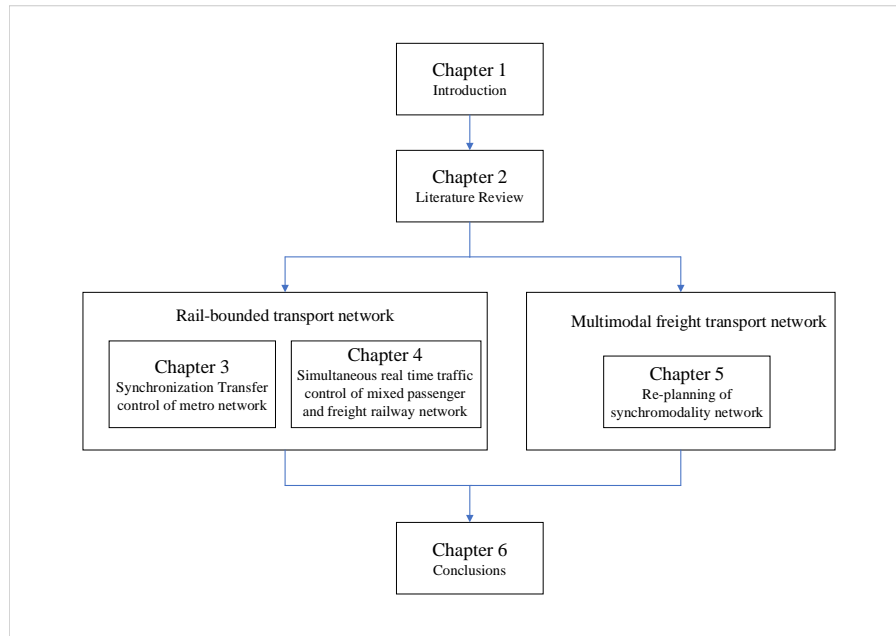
Chapter 1
Introduction

Chapter 2
Literature Review

Rail-bounded transport network

Chapter 3
Synchronization Transfer control of metro network

Chapter 4
Simultaneous real time traffic control of mixed passenger and freight railway network

Multimodal freight transport network

Chapter 5
Re-planning of synchromodality network

Chapter 6
Conclusions